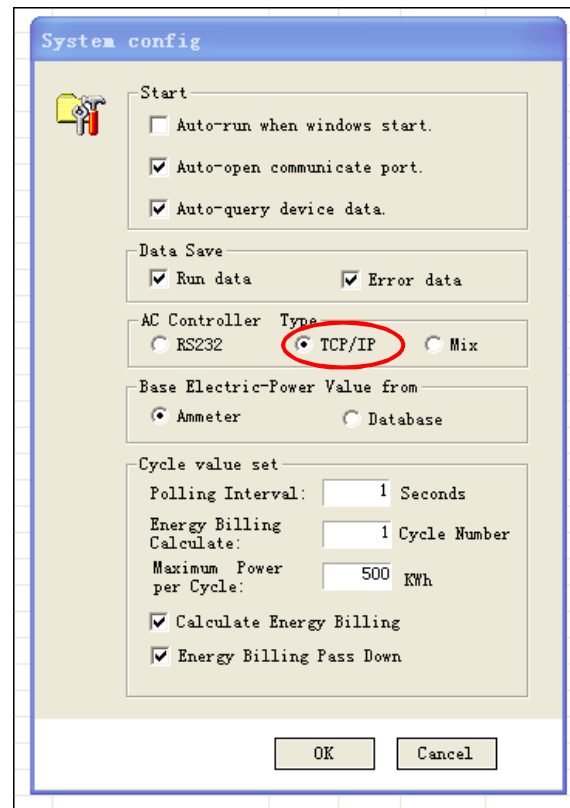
System config

Start

Auto-run when windows start.

Auto-open communicate port.

Auto-query device data.

Data Save

Run data

Error data

AC Controller Type

RS232

TCP/IP

Mix

Base Electric-Power Value from

Ammeter

Database

Cycle value set

Polling Interval: 1 Seconds

Energy Billing Calculate: 1 Cycle Number

Maximum Power per Cycle: 500 KWh

Calculate Energy Billing

Energy Billing Pass Down

OK

Cancel